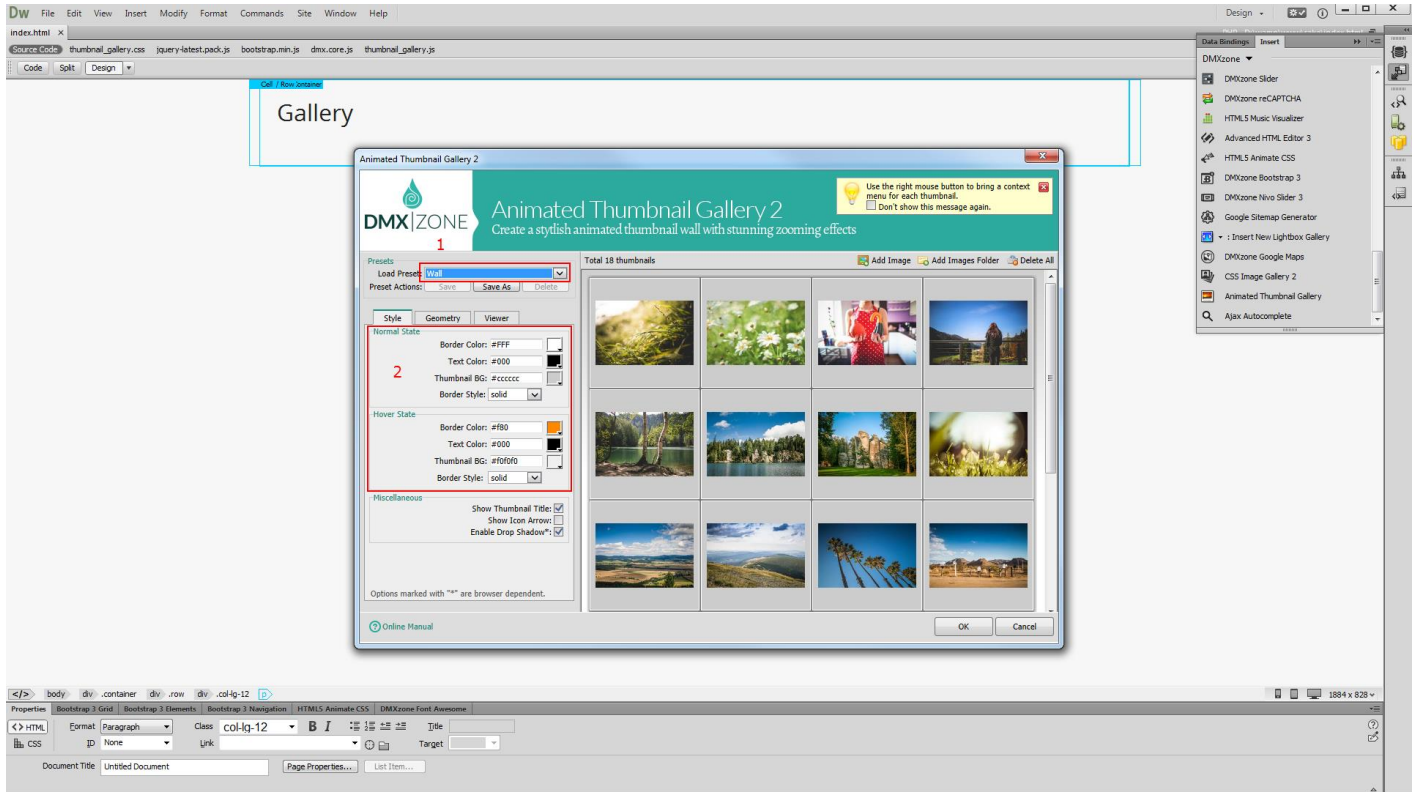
Dw File Edit View Insert Modify Format Commands Site Window Help

Design

index.html ×

Source Code thumbnail_gallery.css jquery-latest.pack.js bootstrap.min.js dmx.core.js thumbnail_gallery.js

Code Split Design

Cell / Row container

Gallery

Animated Thumbnail Gallery 2

DMX|ZONE

Animated Thumbnail Gallery 2
Create a stylish animated thumbnail wall with stunning zooming effects

Use the right mouse button to bring a context menu for each thumbnail.
Don't show this message again.

1

Presets
Load Preset: Wall
Preset Actions: Save Save As Delete

Total 18 thumbnails

Add Image Add Images Folder Delete All

Style Geometry Viewer

Normal State
Border Color: #FFF
Text Color: #000
Thumbnail BG: #cccccc
Border Style: solid

2

Hover State
Border Color: #f80
Text Color: #000
Thumbnail BG: #f0f0f0
Border Style: solid

Miscellaneous
Show Thumbnail Title:
Show Icon Arrow:
Enable Drop Shadow*:

Options marked with "*" are browser dependent.

Online Manual

OK Cancel

Data Bindings Insert

DMXzone

DMXzone Slider
DMXzone reCAPTCHA
HTML5 Music Visualizer
Advanced HTML Editor 3
HTML5 Animate CSS
DMXzone Bootstrap 3
DMXzone Nivo Slider 3
Google Sitemap Generator
: Insert New Lightbox Gallery
DMXzone Google Maps
CSS Image Gallery 2
Animated Thumbnail Gallery
Ajax Autocomplete

</> body div .container div .row div .col-lg-12 p

1884 x 828

Properties Bootstrap 3 Grid Bootstrap 3 Elements Bootstrap 3 Navigation HTML5 Animate CSS DMXzone Font Awesome

<> HTML Format Paragraph Class col-lg-12 B I Title
CSS ID None Link Target

Document Title Untitled Document Page Properties... List Item...